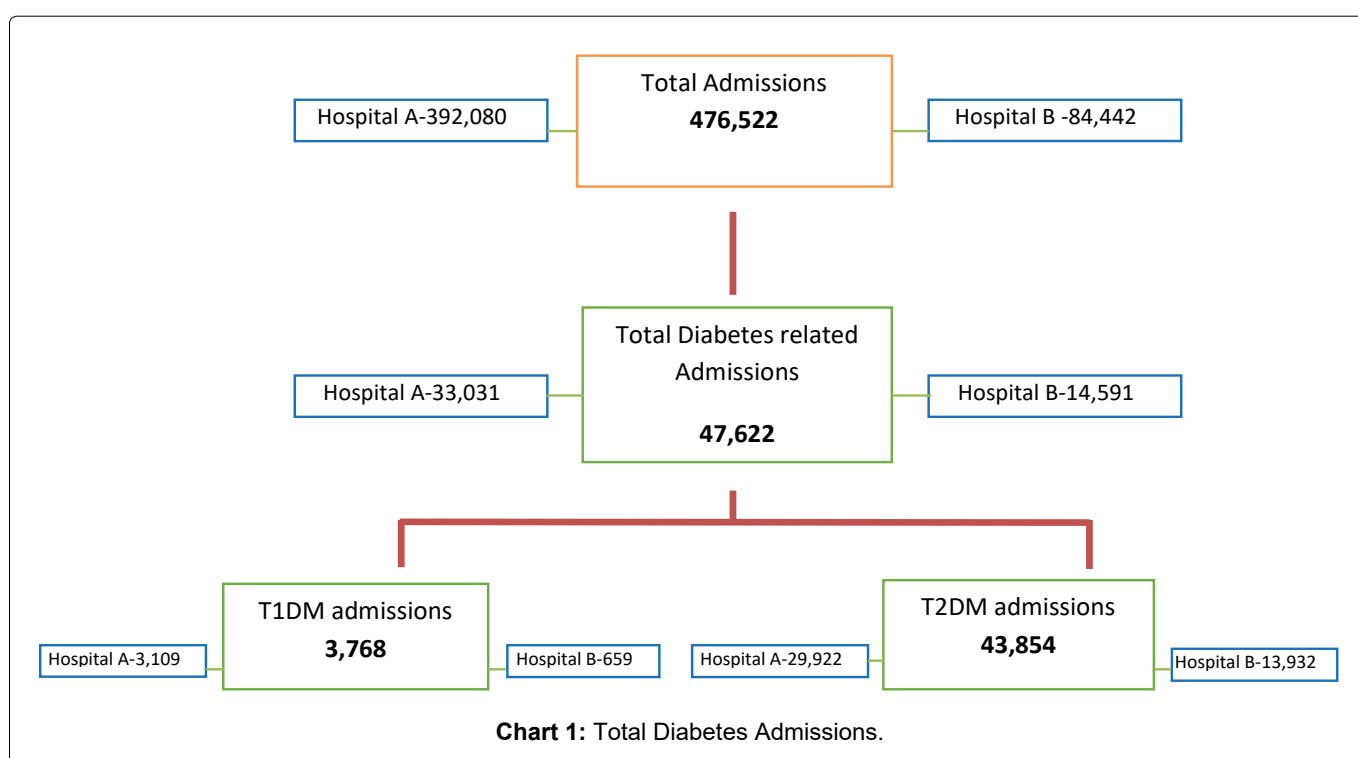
Hospital A-392,080

Total Admissions
**476,522**

Hospital B -84,442

Hospital A-33,031

Total Diabetes related Admissions

**47,622**

Hospital B-14,591

Hospital A-3,109

T1DM admissions
**3,768**

Hospital B-659

Hospital A-29,922

T2DM admissions
**43,854**

Hospital B-13,932

**Chart 1:** Total Diabetes Admissions.